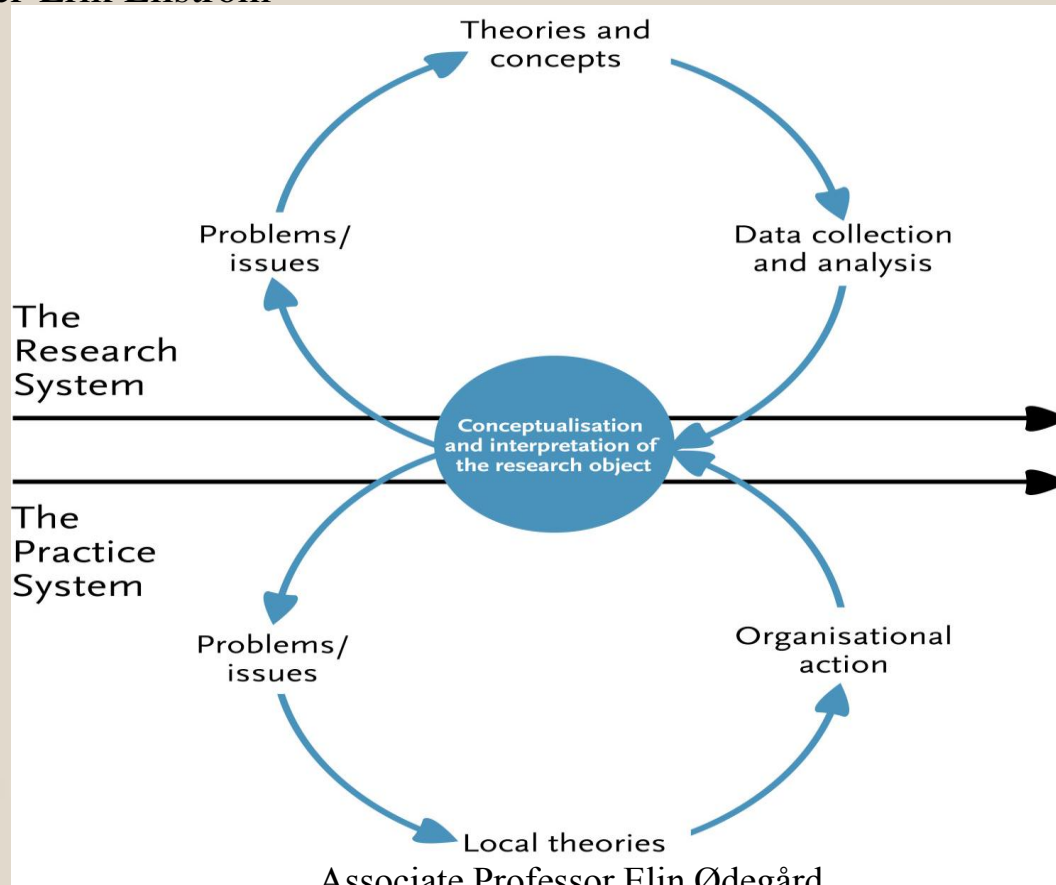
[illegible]

Theories and concepts

Problems/ issues

Data collection and analysis

The Research System

Conceptualisation and interpretation of the research object

The Practice System

Problems/ issues

Organisational action

Local theories

Associate Professor Elin Ødegård